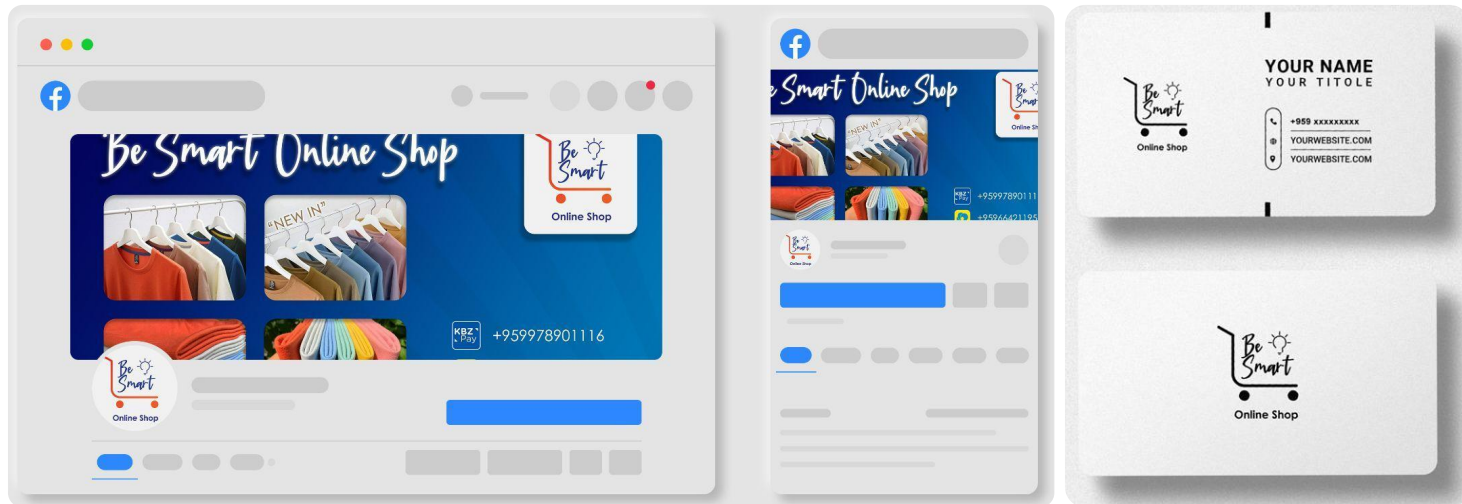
Be Smart Online Shop

Be Smart
Online Shop

"NEW IN"

KBZ Pay +959978901116

Be Smart
Online Shop

Be Smart Online Shop

Be Smart
Online Shop

"NEW IN"

KBZ Pay +95997890111

+95964211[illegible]

Be Smart
Online Shop

Be Smart
Online Shop

YOUR NAME
YOUR TITOLE

+959 xxxxxxxxx
YOURWEBSITE.COM
YOURWEBSITE.COM

Be Smart
Online Shop